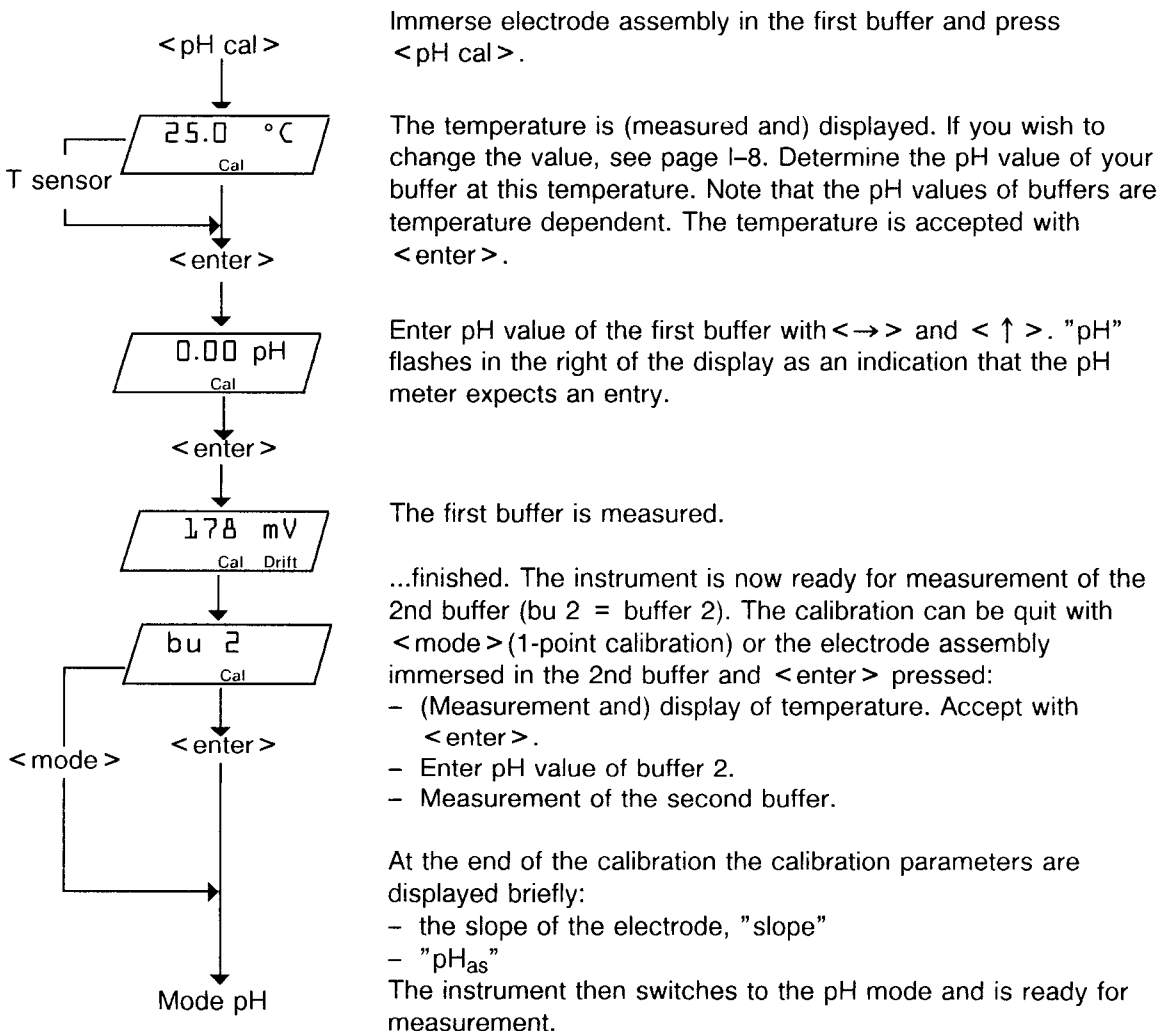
<pH cal>

25.0 °C
Cal

T sensor

<enter>

0.00 pH
Cal

<enter>

178 mV
Cal Drift

bu 2
Cal

<mode>

<enter>

Mode pH

Immerse electrode assembly in the first buffer and press <pH cal>.

The temperature is (measured and) displayed. If you wish to change the value, see page I–8. Determine the pH value of your buffer at this temperature. Note that the pH values of buffers are temperature dependent. The temperature is accepted with <enter>.

Enter pH value of the first buffer with <→> and <↑>. "pH" flashes in the right of the display as an indication that the pH meter expects an entry.

The first buffer is measured.

...finished. The instrument is now ready for measurement of the 2nd buffer (bu 2 = buffer 2). The calibration can be quit with <mode> (1-point calibration) or the electrode assembly immersed in the 2nd buffer and <enter> pressed:
– (Measurement and) display of temperature. Accept with <enter>.
– Enter pH value of buffer 2.
– Measurement of the second buffer.

At the end of the calibration the calibration parameters are displayed briefly:
– the slope of the electrode, "slope"
– "$pH_{as}$"
The instrument then switches to the pH mode and is ready for measurement.